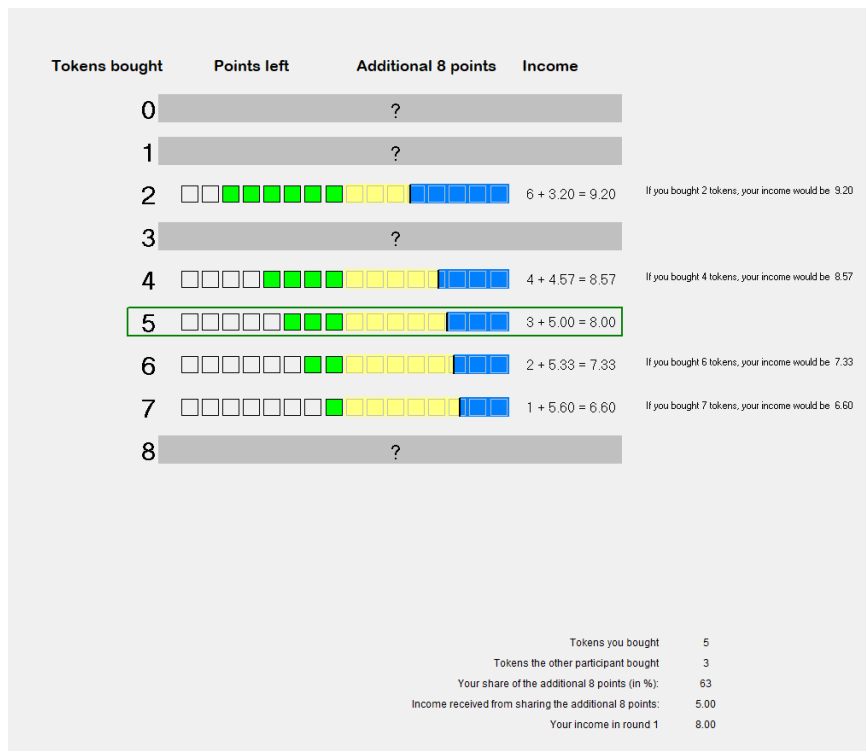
Tokens bought Points left Additional 8 points Income

0 ?

1 ?

2 6 + 3.20 = 9.20 If you bought 2 tokens, your income would be 9.20

3 ?

4 4 + 4.57 = 8.57 If you bought 4 tokens, your income would be 8.57

5 3 + 5.00 = 8.00

6 2 + 5.33 = 7.33 If you bought 6 tokens, your income would be 7.33

7 1 + 5.60 = 6.60 If you bought 7 tokens, your income would be 6.60

8 ?

Tokens you bought 5
Tokens the other participant bought 3
Your share of the additional 8 points (in %): 63
Income received from sharing the additional 8 points: 5.00
Your income in round 1 8.00